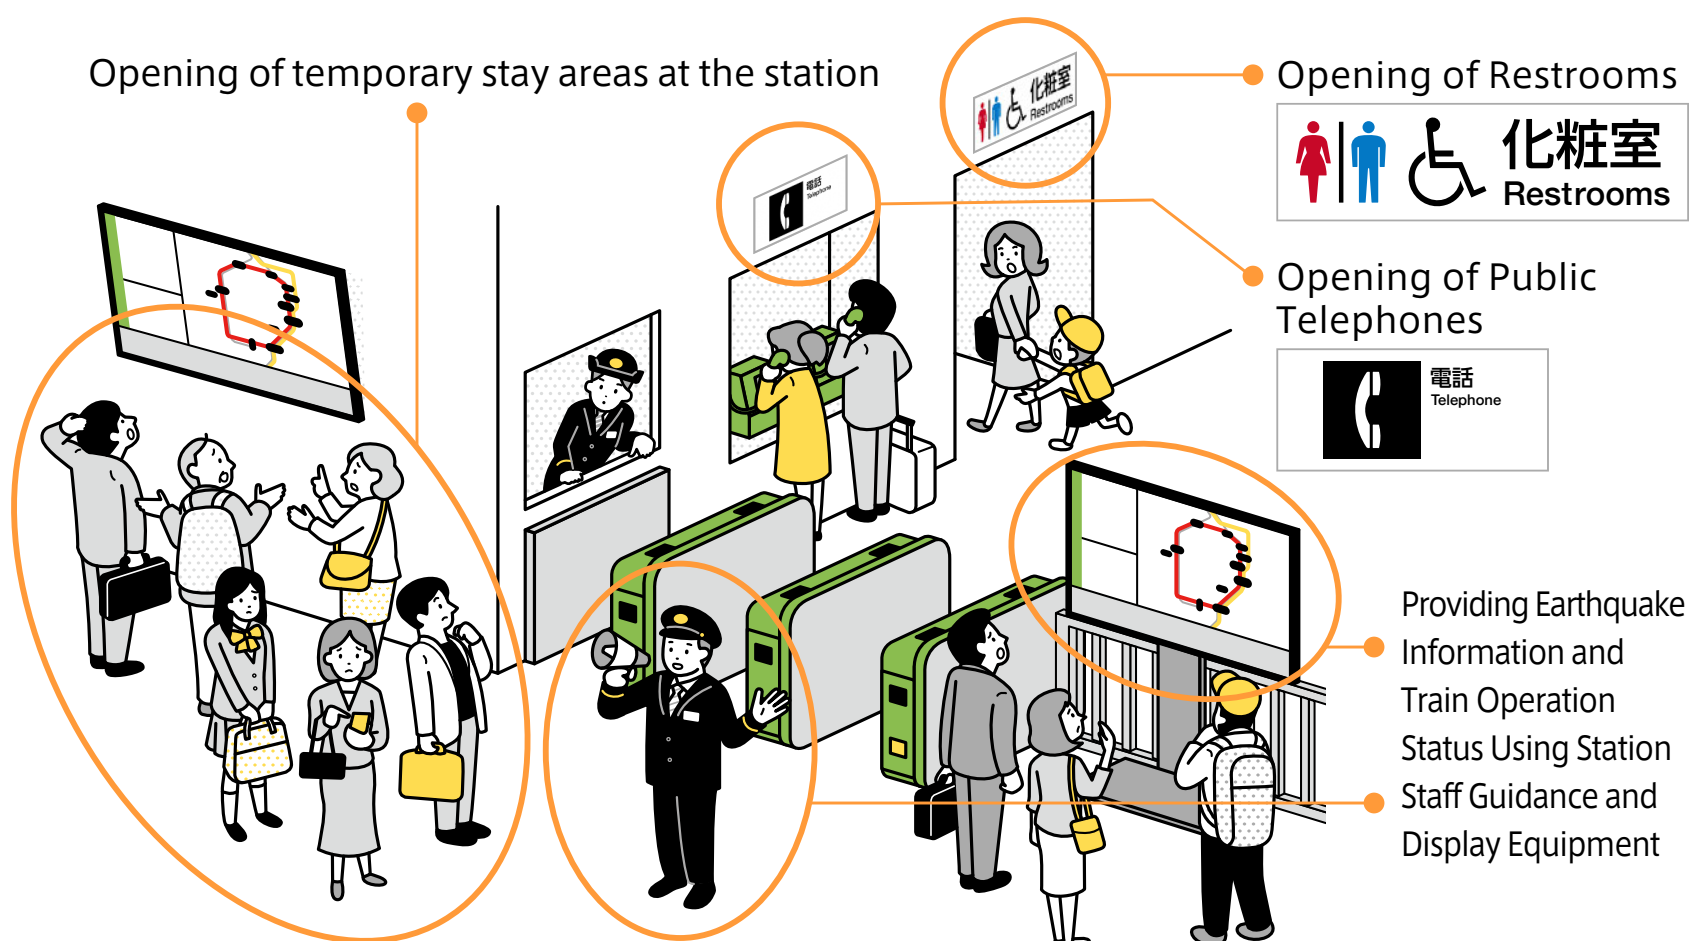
Opening of temporary stay areas at the station

化粧室 Restrooms

電話 Telephone

Opening of Restrooms

化粧室
Restrooms

Opening of Public Telephones

電話
Telephone

Providing Earthquake Information and Train Operation Status Using Station Staff Guidance and Display Equipment